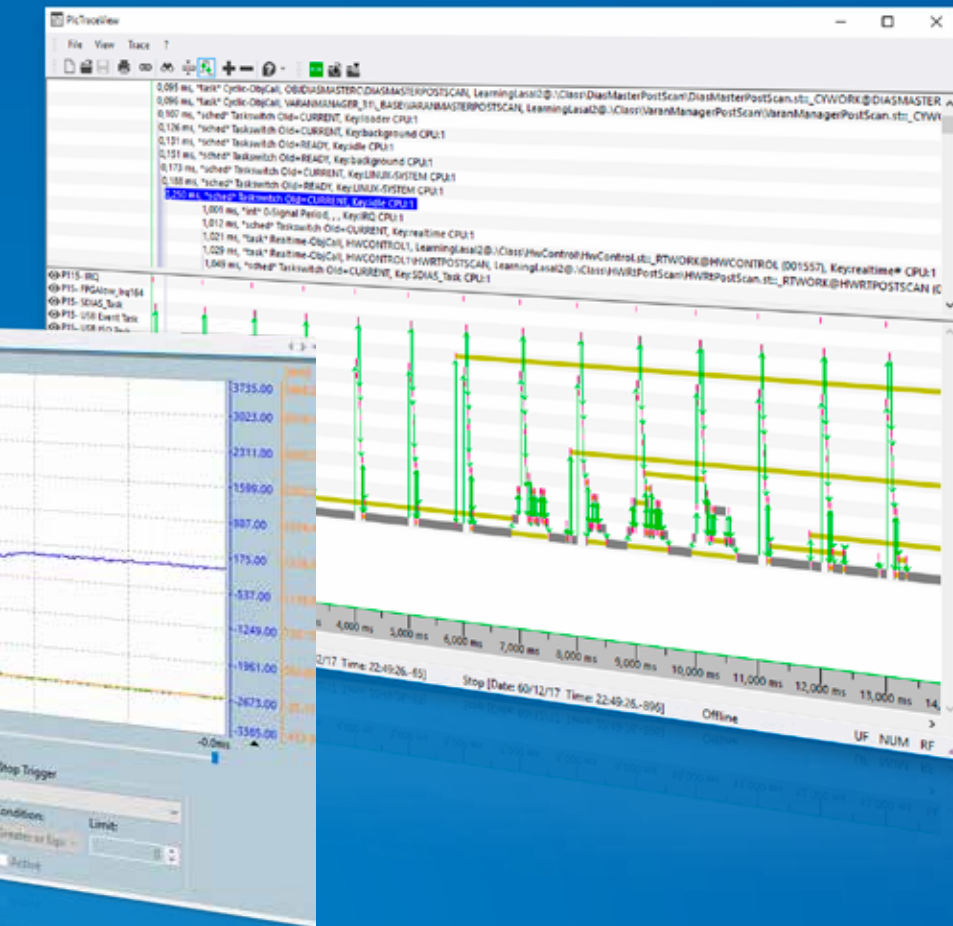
PicTraceView

File View Trace ?

0,095 ms, "task" Cyclic-ObjCall, OBJDIASMASTERC\DIASMASTERPOSTSCAN, LearningLasal2@.\Class\DiasMasterPostScan\DiasMasterPostScan.st::_CYWORK@DIASMASTER
0,096 ms, "task" Cyclic-ObjCall, VARANMANAGER_S1\_BASE\VARANMASTERPOSTSCAN, LearningLasal2@.\Class\VaranManagerPostScan\VaranManagerPostScan.st::_CYWO
0,107 ms, "sched" Taskswitch Old=CURRENT, Key:loader CPU:1
0,126 ms, "sched" Taskswitch Old=CURRENT, Key:background CPU:1
0,131 ms, "sched" Taskswitch Old=READY, Key:idle CPU:1
0,151 ms, "sched" Taskswitch Old=READY, Key:background CPU:1
0,173 ms, "sched" Taskswitch Old=CURRENT, Key:LINUX-SYSTEM CPU:1
0,188 ms, "sched" Taskswitch Old=READY, Key:LINUX-SYSTEM CPU:1
1,250 ms, "sched" Taskswitch Old=CURRENT, Key:idle CPU:1
1,005 ms, "int" 0-Signal Period..., Key:IRQ CPU:1
1,012 ms, "sched" Taskswitch Old=CURRENT, Key:realtime CPU:1
1,021 ms, "task" Realtime-ObjCall, HWCONTROL1, LearningLasal2@.\Class\HwControl\HwControl.st::_RTWORK@HWCONTROL (001557), Key:realtime CPU:1
1,029 ms, "task" Realtime-ObjCall, HWCONTROL1\HWRTPOSTSCAN, LearningLasal2@.\Class\HWRtPostScan\HWRtPostScan.st::_RTWORK@HWRTPOSTSCAN (
1,049 ms, "sched" Taskswitch Old=CURRENT, Key:SDIAS_Task CPU:1

P115 - IRQ
P115 - FPGAlow_Irq164
P115 - SDIAS_Task
P115 - USB Event Task
P115 - USB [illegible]

3735.00
3023.00
2311.00
1599.00
887.00
175.00
-537.00
-1249.00
-1961.00
-2673.00
-3385.00
-0.0ms

4,000 ms 5,000 ms 6,000 ms 7,000 ms 8,000 ms 9,000 ms 10,000 ms 11,000 ms 12,000 ms 13,000 ms 14,

2/17 Time: 22:49:26..-65]
Stop [Date: 60/12/17 Time: 22:49:26..-896]
Offline
UF NUM RF

Stop Trigger
Condition:
Limit:
Greater or Equ
Active